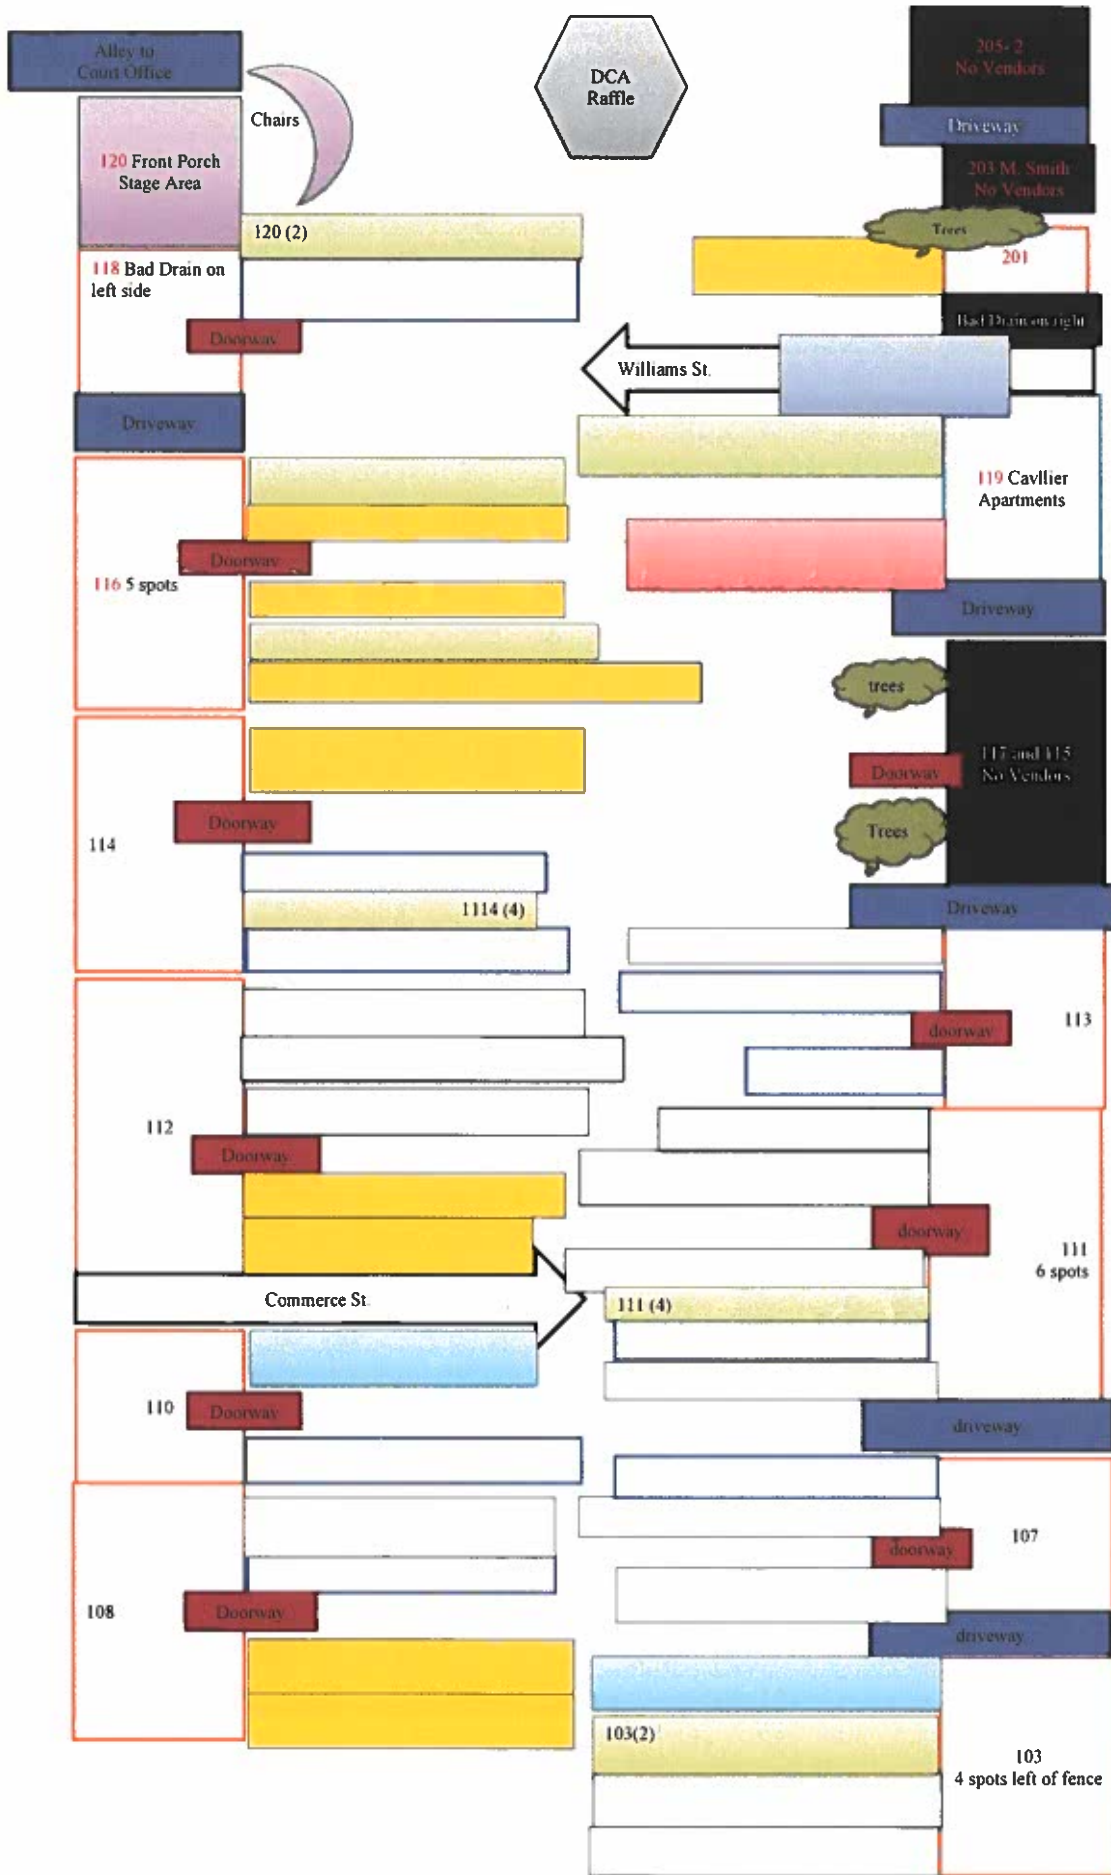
Alley to Court Office

DCA Raffle

205- 2 No Vendors

Chairs

120 Front Porch Stage Area

Driveway

203 M. Smith No Vendors

120 (2)

Trees

201

118 Bad Drain on left side

Doorway

Bad Drain on right

Williams St.

Driveway

119 Cavllier Apartments

Doorway

116 5 spots

Driveway

trees

117 and 115 No Vendors

Doorway

Doorway

Trees

114

1114 (4)

Driveway

113

doorway

112

Doorway

doorway

111 6 spots

Commerce St.

111 (4)

110

Doorway

driveway

107

doorway

108

Doorway

driveway

103(2)

103 4 spots left of fence